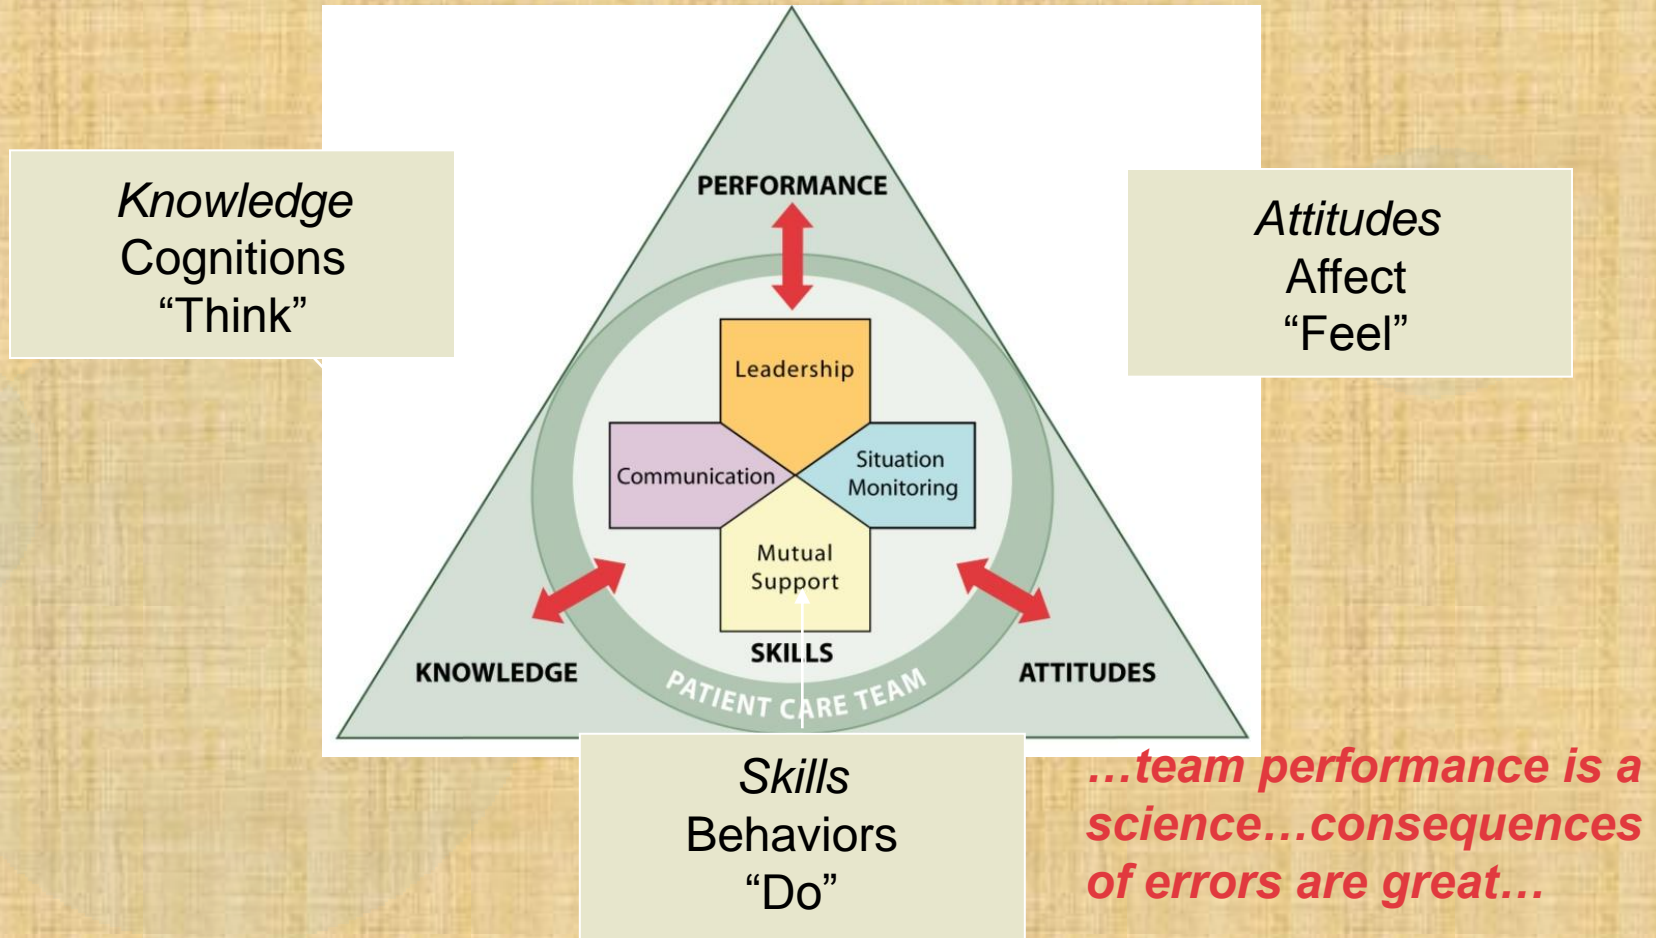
*Knowledge*
Cognitions
“Think”

PERFORMANCE

*Attitudes*
Affect
“Feel”

Leadership

Communication

Situation Monitoring

Mutual Support

SKILLS

KNOWLEDGE

ATTITUDES

PATIENT CARE TEAM

*Skills*
Behaviors
“Do”

…team performance is a science…consequences of errors are great…